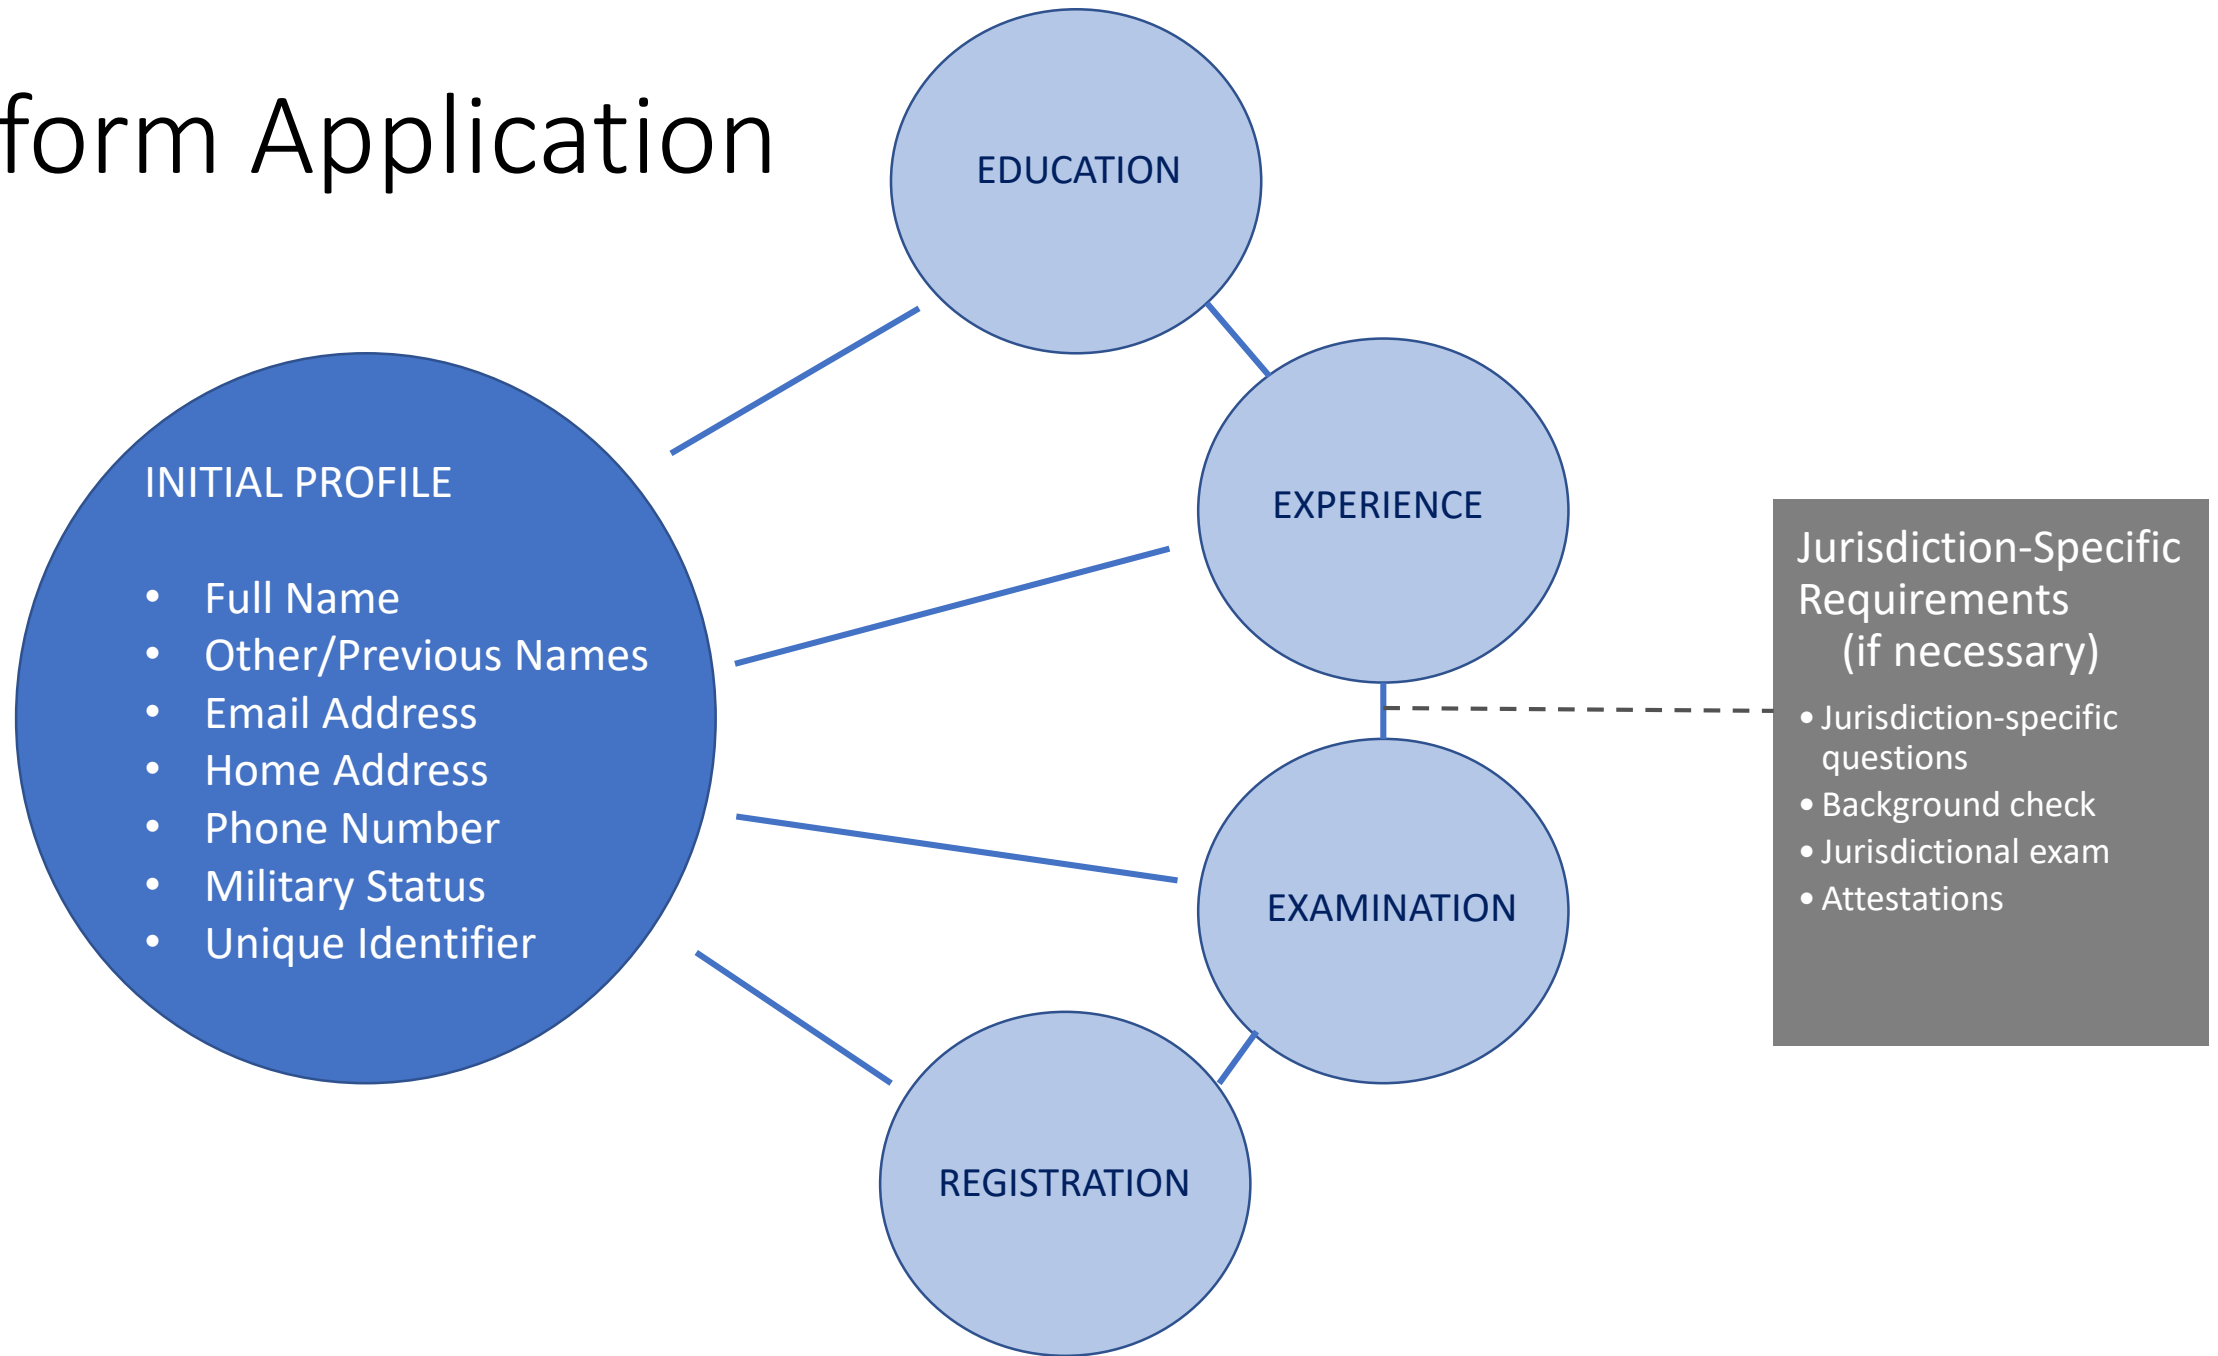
form Application

INITIAL PROFILE

- Full Name
- Other/Previous Names
- Email Address
- Home Address
- Phone Number
- Military Status
- Unique Identifier

EDUCATION

EXPERIENCE

EXAMINATION

REGISTRATION

Jurisdiction-Specific Requirements (if necessary)

- Jurisdiction-specific questions
- Background check
- Jurisdictional exam
- Attestations